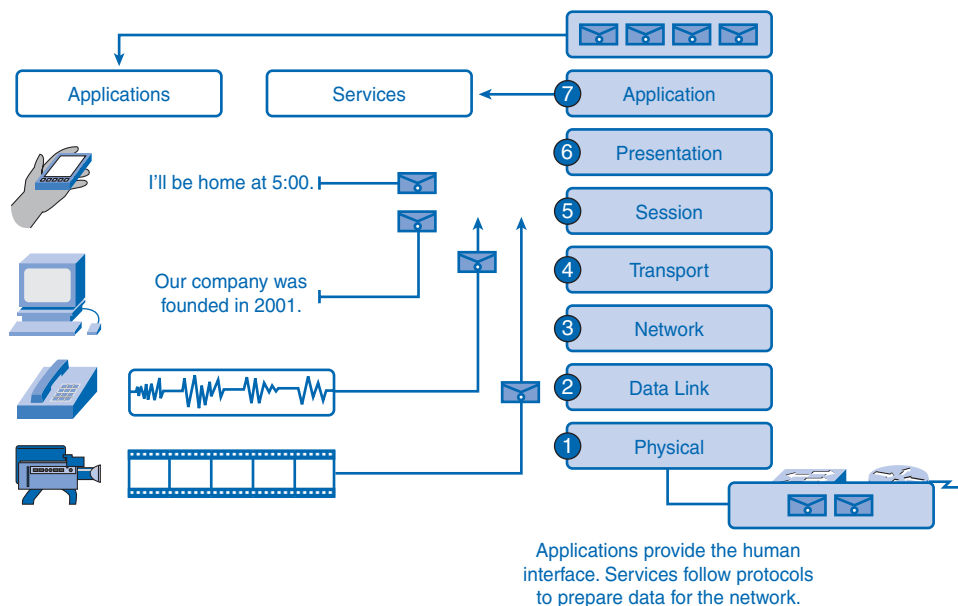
Applications

Services

7 Application

6 Presentation

5 Session

4 Transport

3 Network

2 Data Link

1 Physical

I'll be home at 5:00.

Our company was founded in 2001.

Applications provide the human interface. Services follow protocols to prepare data for the network.